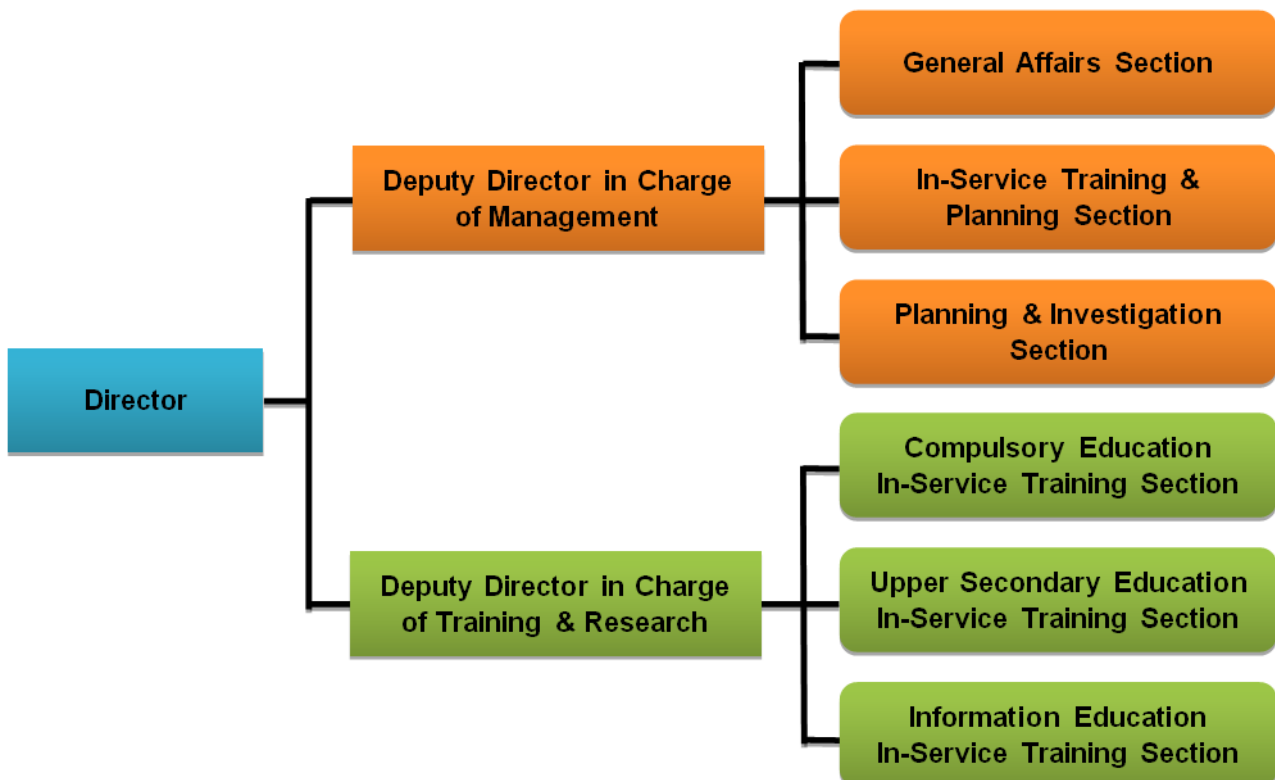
Director

Deputy Director in Charge of Management

General Affairs Section

In-Service Training & Planning Section

Planning & Investigation Section

Deputy Director in Charge of Training & Research

Compulsory Education In-Service Training Section

Upper Secondary Education In-Service Training Section

Information Education In-Service Training Section